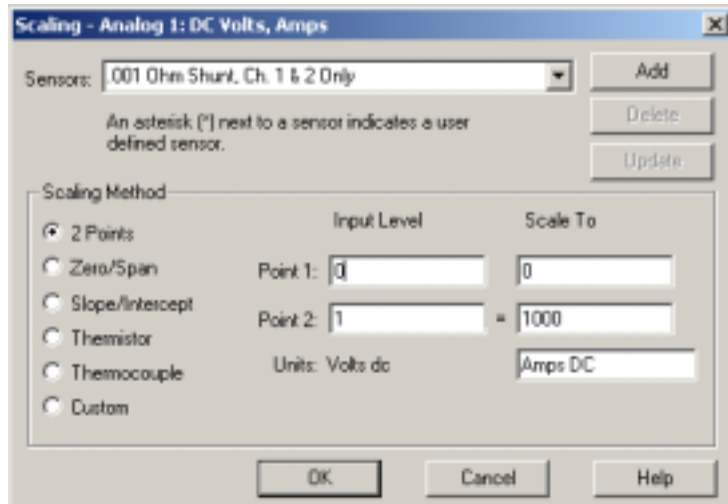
Scaling - Analog 1: DC Volts, Amps

×

Sensors: .001 Ohm Shunt, Ch. 1 & 2 Only

Add

Delete

Update

An asterisk (*) next to a sensor indicates a user defined sensor.

Scaling Method

2 Points

Zero/Span

Slope/Intercept

Thermistor

Thermocouple

Custom

Input Level

Scale To

Point 1: 0

0

Point 2: 1

=

1000

Units: Volts dc

Amps DC

OK

Cancel

Help